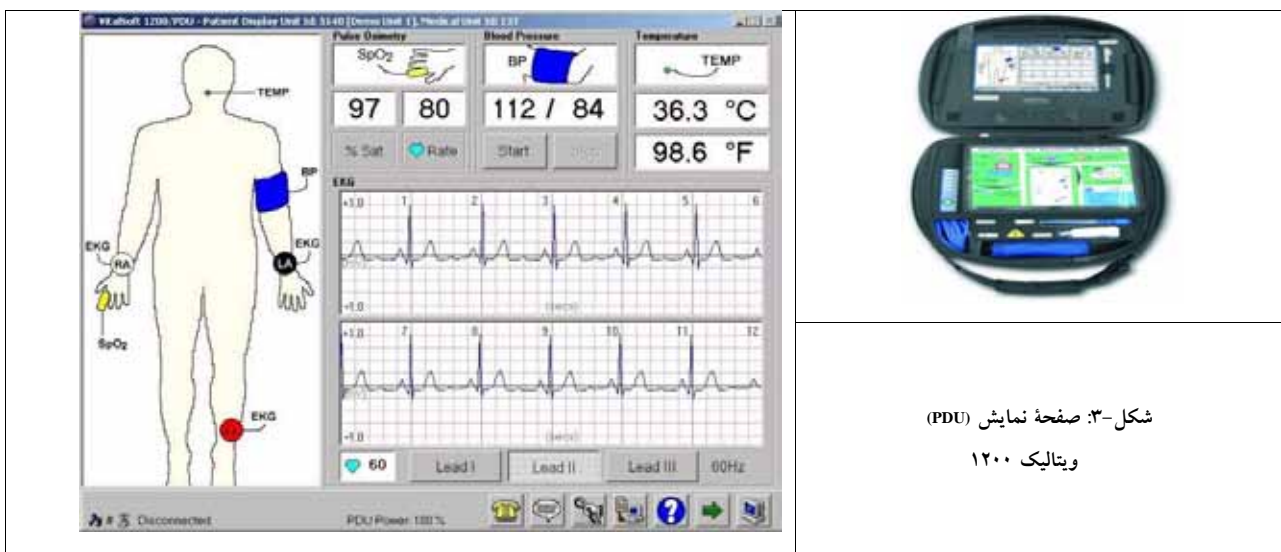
VitalSoft 1200/PDU - Patient Display Unit Id: 5140 [Demo Unit 1] Medical Unit Id: 137

TEMP
BP
EKG
RA
EKG
LA
SpO₂
EKG

Pulse Oximetry
SpO₂
97
80
% Sat
Rate

Blood Pressure
BP
112 / 84
Start
Stop

Temperature
TEMP
36.3 °C
98.6 °F

EKG
+1.0
1
2
3
4
5
6
-1.0
(secs)
+1.0
7
8
9
10
11
12
-1.0
(secs)

60
Lead I
Lead II
Lead III
60Hz

Disconnected
PDU Power: 100 %

شکل-۳: صفحهٔ نمایش (PDU)
ویتالیک ۱۲۰۰